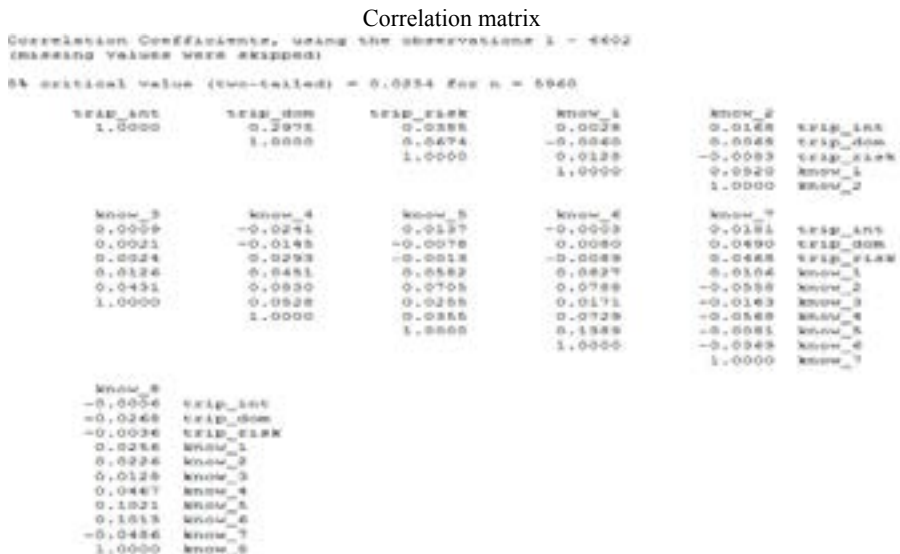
Correlation matrix

Correlation Coefficients, using the observations 1 - 6602
(missing values were skipped)

5% critical value (two-tailed) = 0.0254 for n = 5960

| trip_int | trip_dom | trip_risk | know_1 | know_2 | |
|---|---|---|---|---|---|
| 1.0000 | 0.2975 | 0.0355 | 0.0028 | 0.0168 | trip_int |
| | 1.0000 | 0.0474 | -0.0060 | 0.0085 | trip_dom |
| | | 1.0000 | 0.0128 | -0.0083 | trip_risk |
| | | | 1.0000 | 0.0920 | know_1 |
| | | | | 1.0000 | know_2 |

| know_3 | know_4 | know_5 | know_6 | know_7 | |
|---|---|---|---|---|---|
| 0.0009 | -0.0241 | 0.0137 | -0.0003 | 0.0181 | trip_int |
| 0.0021 | -0.0145 | -0.0078 | 0.0080 | 0.0490 | trip_dom |
| 0.0024 | 0.0293 | -0.0018 | -0.0089 | 0.0468 | trip_risk |
| 0.0126 | 0.0451 | 0.0562 | 0.0827 | 0.0104 | know_1 |
| 0.0431 | 0.0930 | 0.0705 | 0.0788 | -0.0558 | know_2 |
| 1.0000 | 0.0528 | 0.0255 | 0.0171 | -0.0163 | know_3 |
| | 1.0000 | 0.0355 | 0.0729 | -0.0568 | know_4 |
| | | 1.0000 | 0.1589 | -0.0081 | know_5 |
| | | | 1.0000 | -0.0349 | know_6 |
| | | | | 1.0000 | know_7 |

| know_8 | |
|---|---|
| -0.0056 | trip_int |
| -0.0268 | trip_dom |
| -0.0036 | trip_risk |
| 0.0258 | know_1 |
| 0.0226 | know_2 |
| 0.0128 | know_3 |
| 0.0467 | know_4 |
| 0.1021 | know_5 |
| 0.1015 | know_6 |
| -0.0456 | know_7 |
| 1.0000 | know_8 |